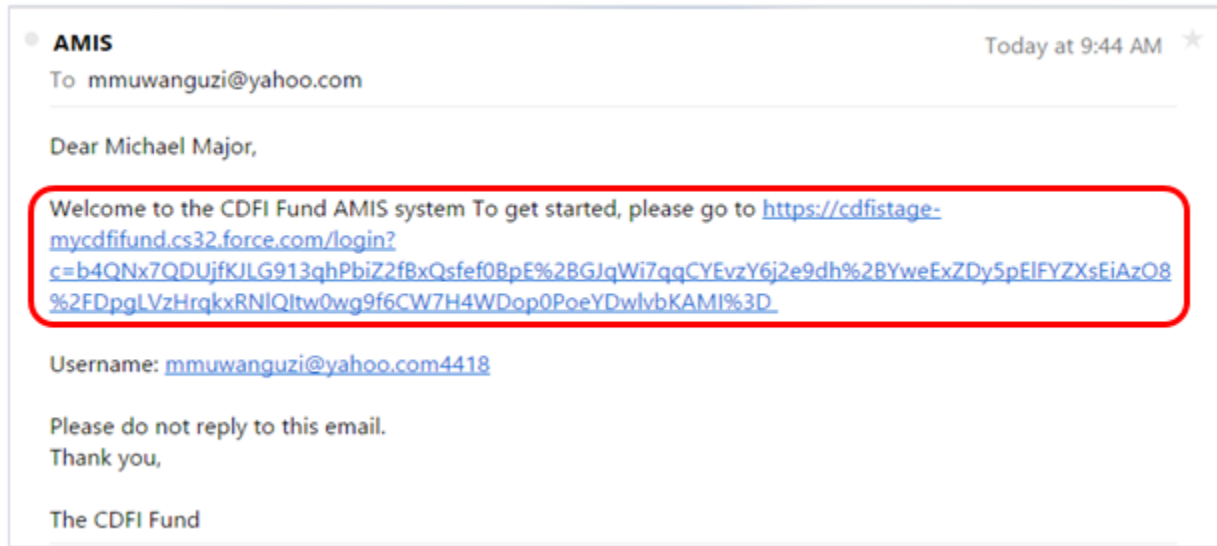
AMIS

Today at 9:44 AM

To mmuwanguzi@yahoo.com

Dear Michael Major,

Welcome to the CDFI Fund AMIS system To get started, please go to https://cdfistage-mycdfifund.cs32.force.com/login?c=b4QNx7QDUjfKJLG913qhPbiZ2fBxQsfef0BpE%2BGJqWi7qqCYEvzY6j2e9dh%2BYweExZDy5pElFYZXsEiAzO8%2FDpgLVzHrqkxRNlQltw0wg9f6CW7H4WDop0PoeYDwlvbKAMI%3D

Username: mmuwanguzi@yahoo.com4418

Please do not reply to this email.
Thank you,

The CDFI Fund